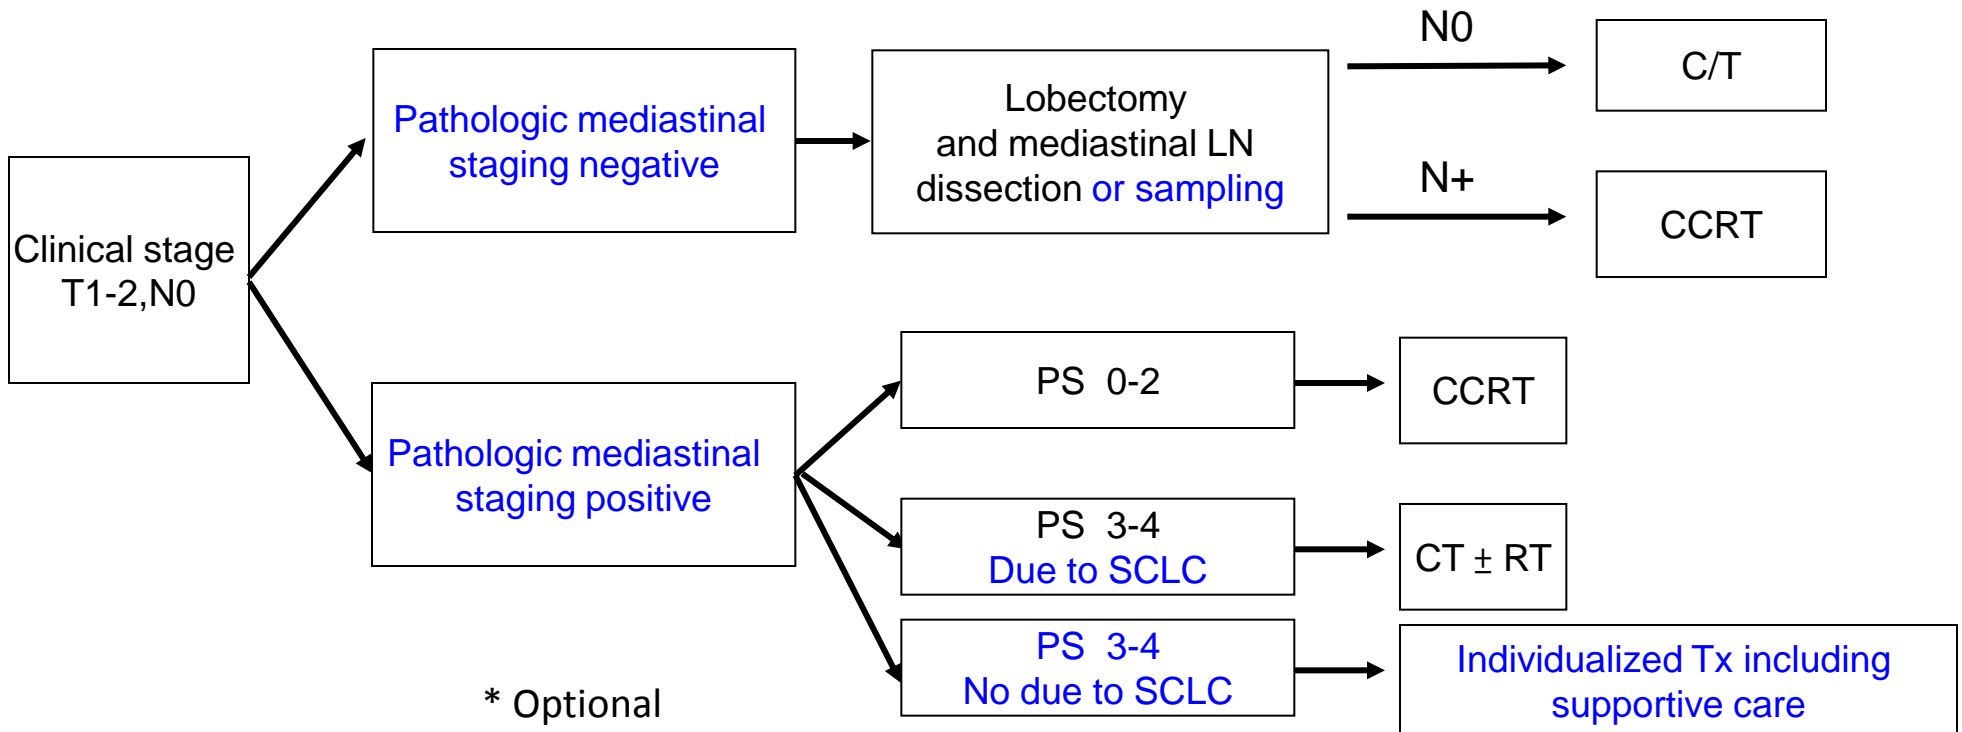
Clinical stage T1-2,N0

Pathologic mediastinal staging negative

Lobectomy and mediastinal LN dissection or sampling

N0

C/T

N+

CCRT

Pathologic mediastinal staging positive

PS 0-2

CCRT

PS 3-4 Due to SCLC

CT $\pm$ RT

PS 3-4 No due to SCLC

Individualized Tx including supportive care

* Optional